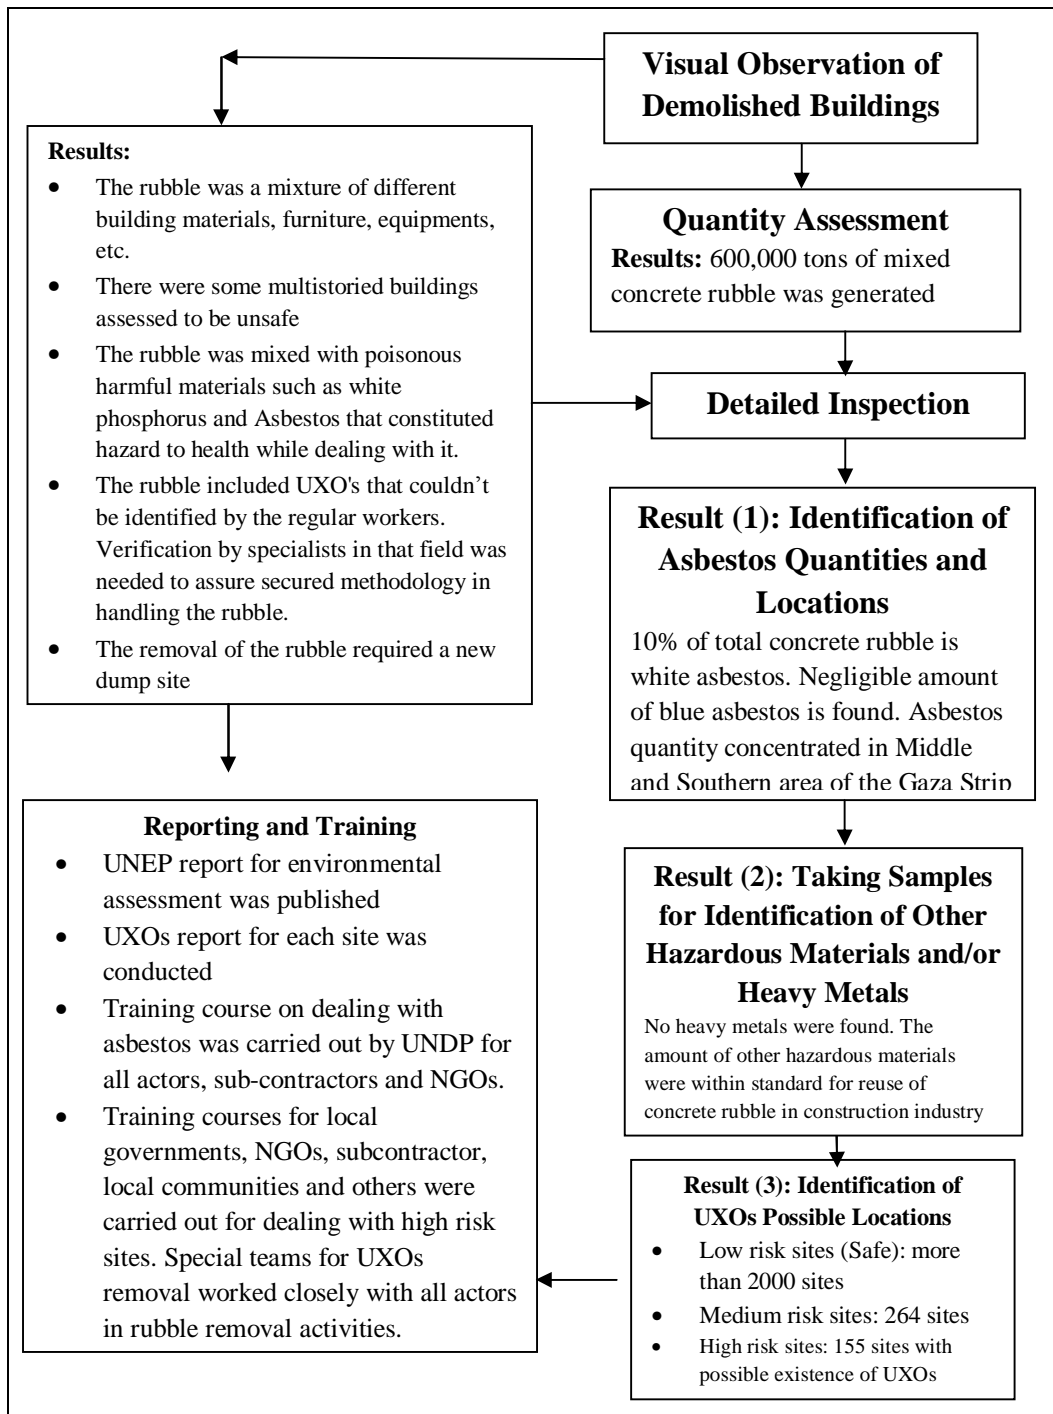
Visual Observation of Demolished Buildings

Results:
- The rubble was a mixture of different building materials, furniture, equipments, etc.
- There were some multistoried buildings assessed to be unsafe
- The rubble was mixed with poisonous harmful materials such as white phosphorus and Asbestos that constituted hazard to health while dealing with it.
- The rubble included UXO's that couldn't be identified by the regular workers. Verification by specialists in that field was needed to assure secured methodology in handling the rubble.
- The removal of the rubble required a new dump site

Quantity Assessment
Results: 600,000 tons of mixed concrete rubble was generated

Detailed Inspection

Result (1): Identification of Asbestos Quantities and Locations
10% of total concrete rubble is white asbestos. Negligible amount of blue asbestos is found. Asbestos quantity concentrated in Middle and Southern area of the Gaza Strip

Result (2): Taking Samples for Identification of Other Hazardous Materials and/or Heavy Metals
No heavy metals were found. The amount of other hazardous materials were within standard for reuse of concrete rubble in construction industry

Result (3): Identification of UXOs Possible Locations
- Low risk sites (Safe): more than 2000 sites
- Medium risk sites: 264 sites
- High risk sites: 155 sites with possible existence of UXOs

Reporting and Training
- UNEP report for environmental assessment was published
- UXOs report for each site was conducted
- Training course on dealing with asbestos was carried out by UNDP for all actors, sub-contractors and NGOs.
- Training courses for local governments, NGOs, subcontractor, local communities and others were carried out for dealing with high risk sites. Special teams for UXOs removal worked closely with all actors in rubble removal activities.